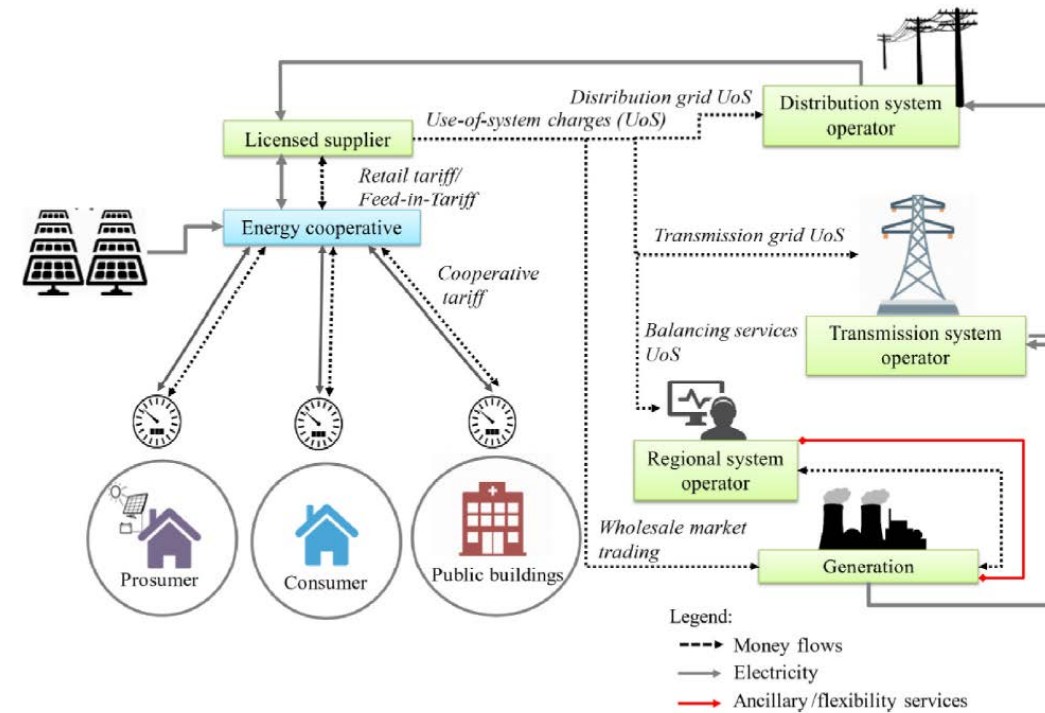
Distribution grid UoS

Distribution system operator

Use-of-system charges (UoS)

Licensed supplier

Retail tariff/ Feed-in-Tariff

Energy cooperative

Cooperative tariff

Transmission grid UoS

Transmission system operator

Balancing services UoS

Regional system operator

Wholesale market trading

Generation

Prosumer

Consumer

Public buildings

Legend:
Money flows
Electricity
Ancillary/flexibility services